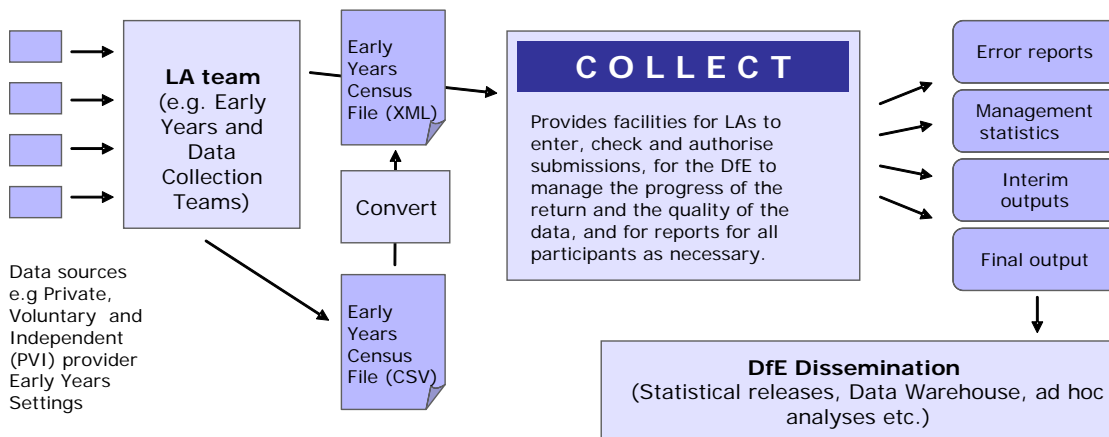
LA team
(e.g. Early Years and Data Collection Teams)

Data sources e.g Private, Voluntary and Independent (PVI) provider Early Years Settings

Early Years Census File (XML)

Convert

Early Years Census File (CSV)

COLLECT

Provides facilities for LAs to enter, check and authorise submissions, for the DfE to manage the progress of the return and the quality of the data, and for reports for all participants as necessary.

Error reports

Management statistics

Interim outputs

Final output

DfE Dissemination
(Statistical releases, Data Warehouse, ad hoc analyses etc.)